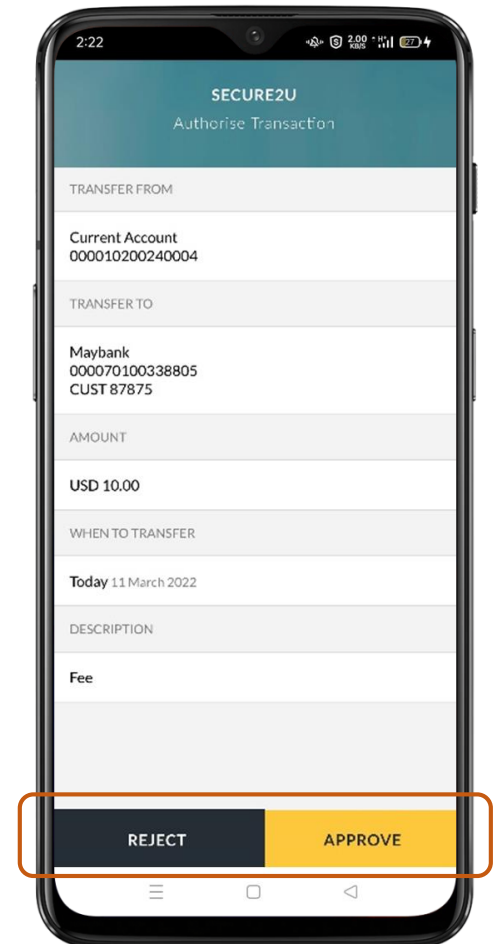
2:22

2.00 KB/S

27

SECURE2U

Authorise Transaction

TRANSFER FROM

Current Account
000010200240004

TRANSFER TO

Maybank
000070100338805
CUST 87875

AMOUNT

USD 10.00

WHEN TO TRANSFER

Today 11 March 2022

DESCRIPTION

Fee

REJECT

APPROVE